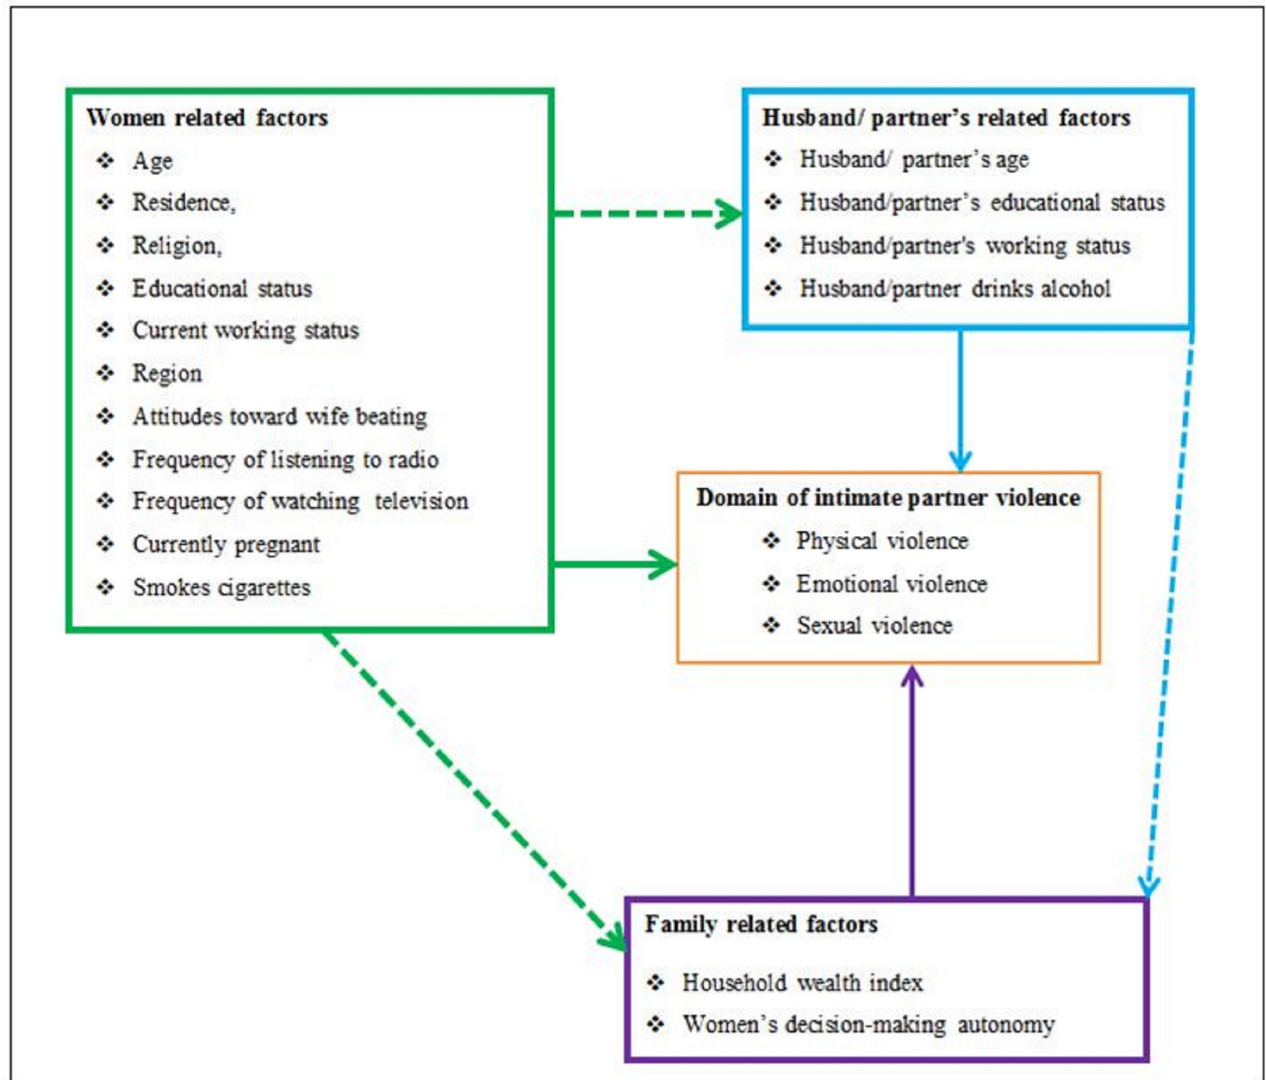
Women related factors
❖ Age
❖ Residence,
❖ Religion,
❖ Educational status
❖ Current working status
❖ Region
❖ Attitudes toward wife beating
❖ Frequency of listening to radio
❖ Frequency of watching television
❖ Currently pregnant
❖ Smokes cigarettes

Husband/ partner's related factors
❖ Husband/ partner's age
❖ Husband/partner's educational status
❖ Husband/partner's working status
❖ Husband/partner drinks alcohol

Domain of intimate partner violence
❖ Physical violence
❖ Emotional violence
❖ Sexual violence

Family related factors
❖ Household wealth index
❖ Women's decision-making autonomy